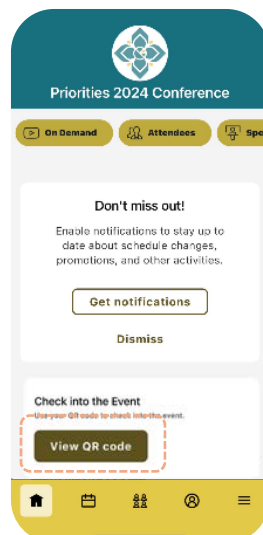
Priorities 2024 Conference

On Demand

Attendees

Spe

Don't miss out!

Enable notifications to stay up to date about schedule changes, promotions, and other activities.

Get notifications

Dismiss

Check into the Event

Use your QR code to check into the event.

View QR code